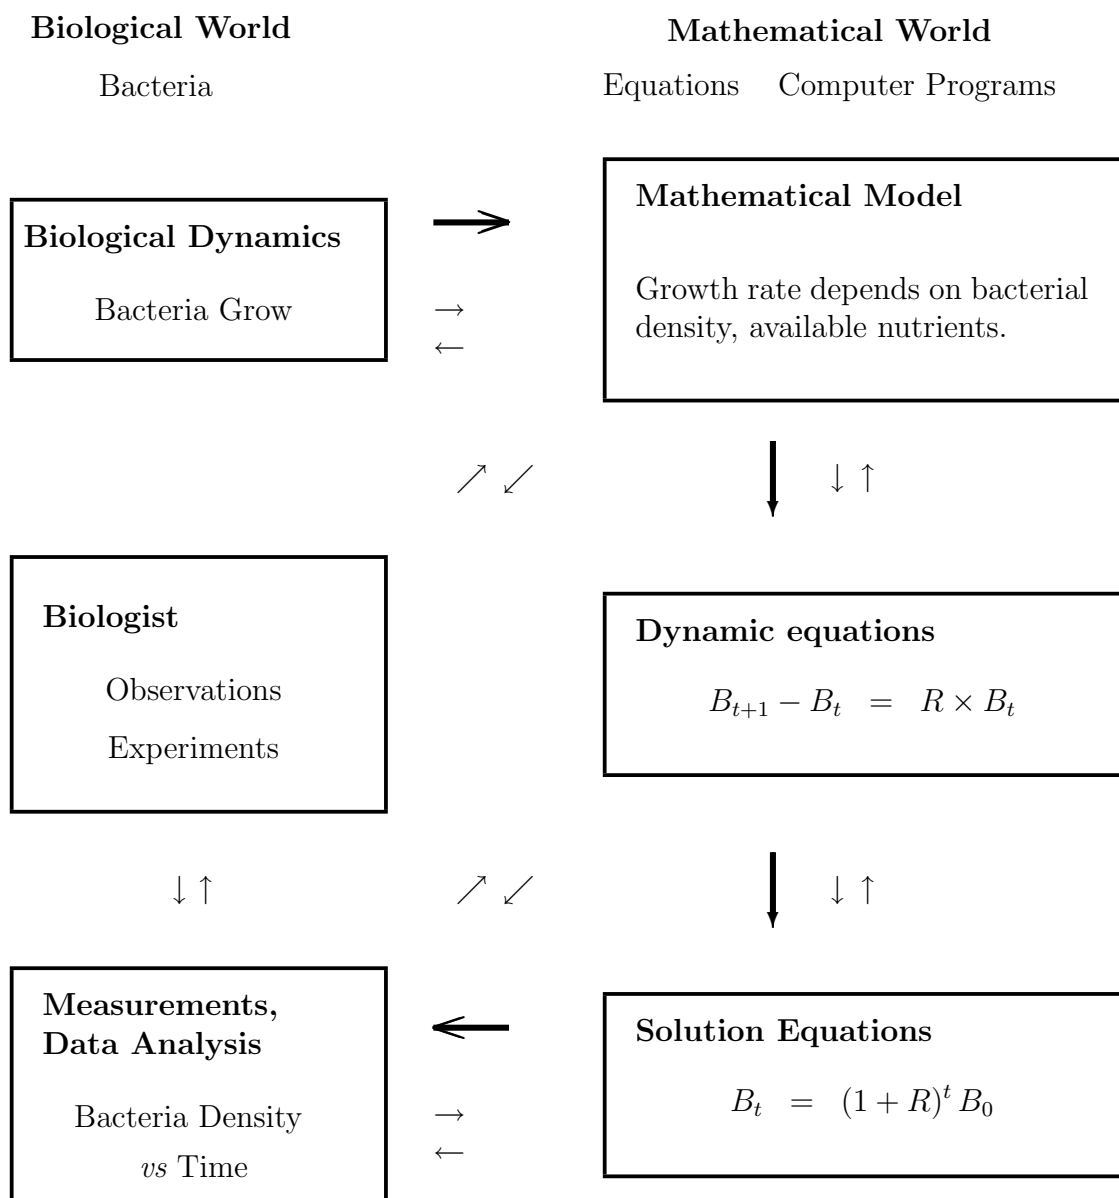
**Biological World**

Bacteria

**Mathematical World**

Equations Computer Programs

**Biological Dynamics**

Bacteria Grow

$\rightarrow$
$\leftarrow$

**Mathematical Model**

Growth rate depends on bacterial density, available nutrients.

$\nearrow \swarrow$

$\downarrow \uparrow$

**Biologist**

Observations

Experiments

**Dynamic equations**

$B_{t+1} - B_t = R \times B_t$

$\downarrow \uparrow$

$\nearrow \swarrow$

$\downarrow \uparrow$

**Measurements, Data Analysis**

Bacteria Density

*vs* Time

$\rightarrow$
$\leftarrow$

**Solution Equations**

$B_t = (1 + R)^t B_0$